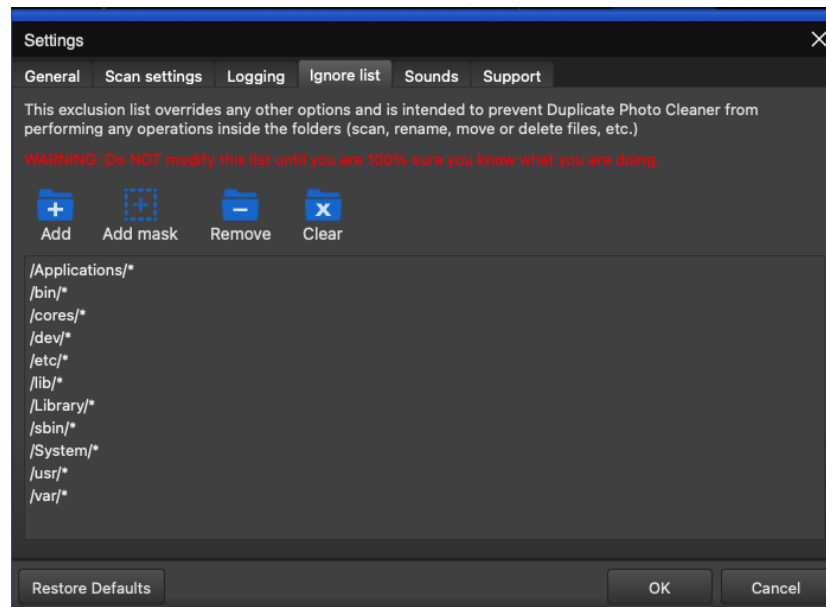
Settings

General Scan settings Logging Ignore list Sounds Support

This exclusion list overrides any other options and is intended to prevent Duplicate Photo Cleaner from performing any operations inside the folders (scan, rename, move or delete files, etc.)

WARNING: Do NOT modify this list until you are 100% sure you know what you are doing.

Add Add mask Remove Clear

/Applications/*
/bin/*
/cores/*
/dev/*
/etc/*
/lib/*
/Library/*
/sbin/*
/System/*
/usr/*
/var/*

Restore Defaults OK Cancel